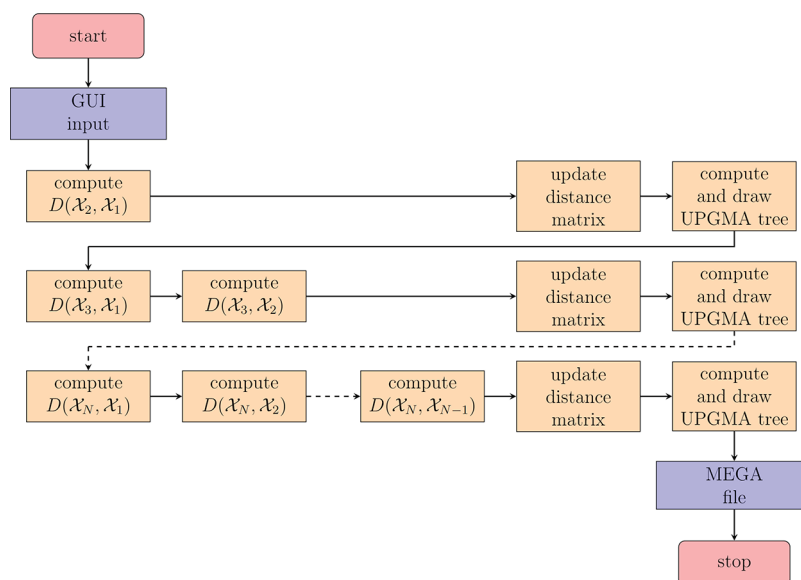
start

GUI input

compute $D(\mathcal{X}_2, \mathcal{X}_1)$

update distance matrix

compute and draw UPGMA tree

compute $D(\mathcal{X}_3, \mathcal{X}_1)$

compute $D(\mathcal{X}_3, \mathcal{X}_2)$

update distance matrix

compute and draw UPGMA tree

compute $D(\mathcal{X}_N, \mathcal{X}_1)$

compute $D(\mathcal{X}_N, \mathcal{X}_2)$

compute $D(\mathcal{X}_N, \mathcal{X}_{N-1})$

update distance matrix

compute and draw UPGMA tree

MEGA file

stop